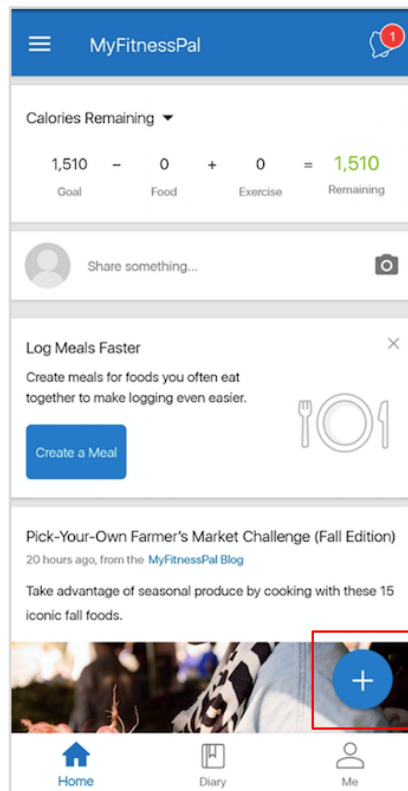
MyFitnessPal

1

Calories Remaining

| 1,510 | − | 0 | + | 0 | = | 1,510 |
|---|---|---|---|---|---|---|
| Goal | | Food | | Exercise | | Remaining |

Share something...

Log Meals Faster

Create meals for foods you often eat together to make logging even easier.

Create a Meal

Pick-Your-Own Farmer's Market Challenge (Fall Edition)

20 hours ago, from the MyFitnessPal Blog

Take advantage of seasonal produce by cooking with these 15 iconic fall foods.

+

Home

Diary

Me